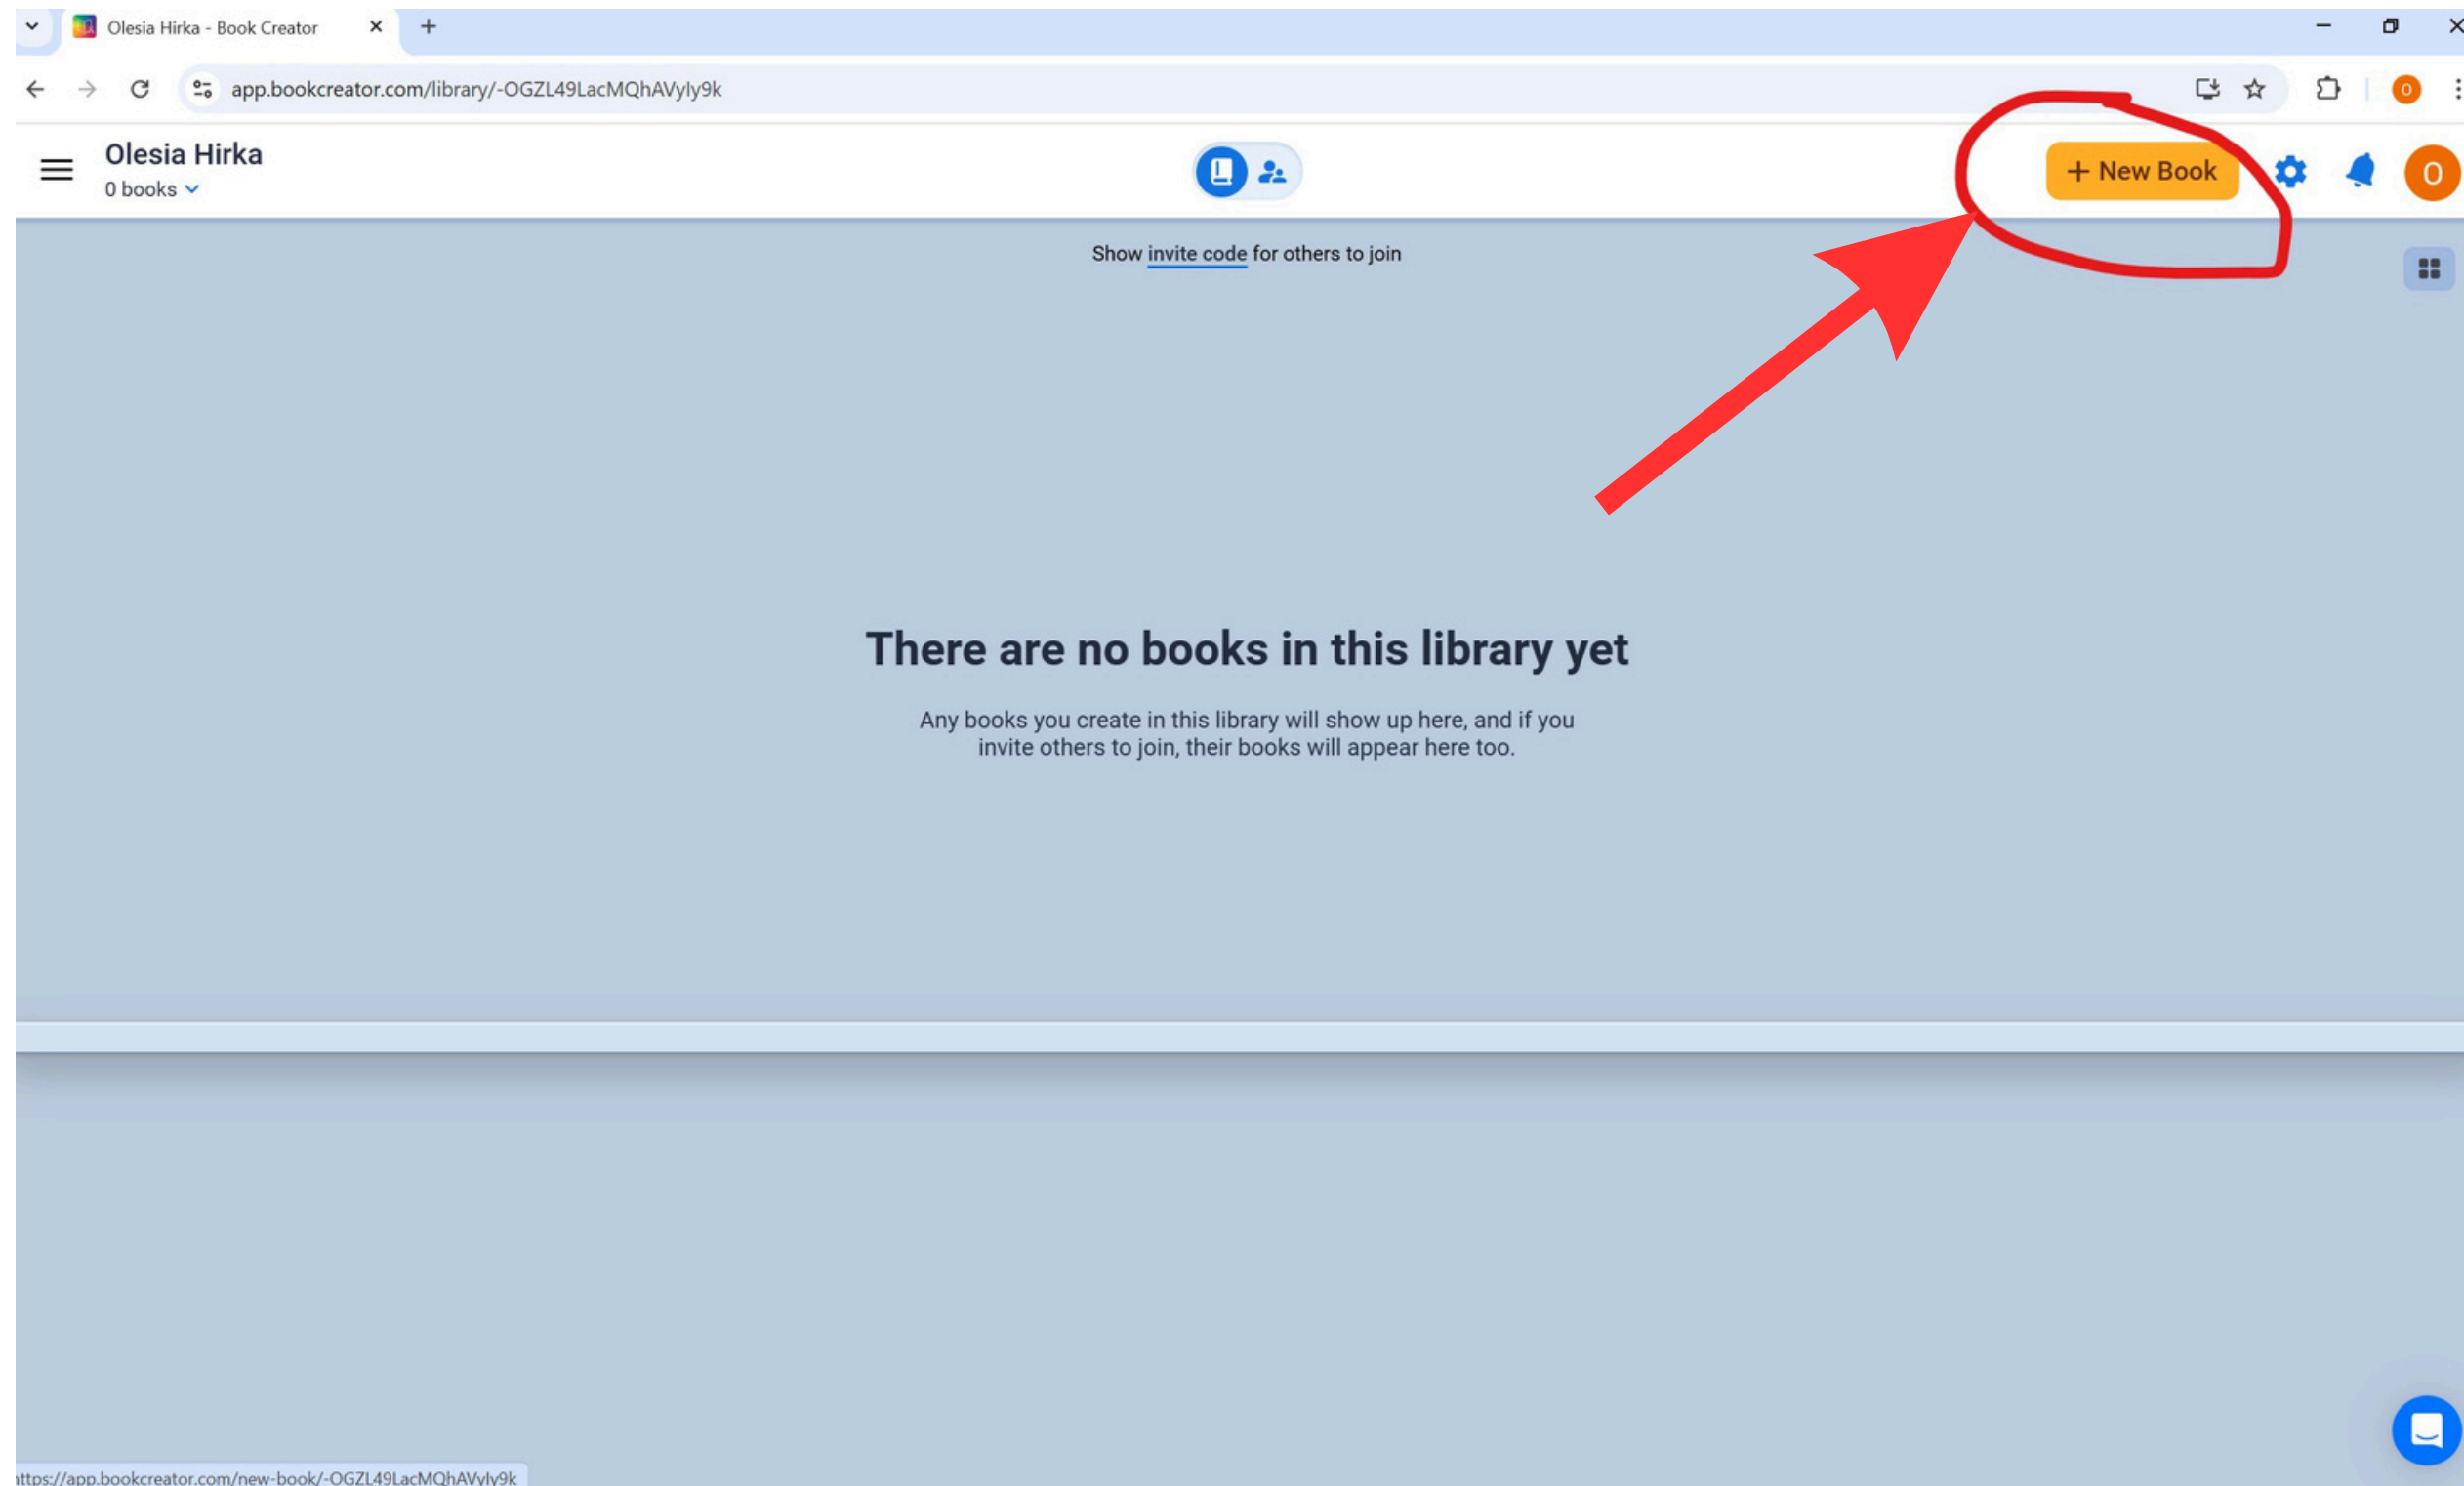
Olesia Hirka - Book Creator

app.bookcreator.com/library/-OGZL49LacMQhAVyly9k

O

Olesia Hirka
0 books

+ New Book

O

Show invite code for others to join

There are no books in this library yet

Any books you create in this library will show up here, and if you invite others to join, their books will appear here too.

ttps://app.bookcreator.com/new-book/-OGZL49LacMQhAVyly9k